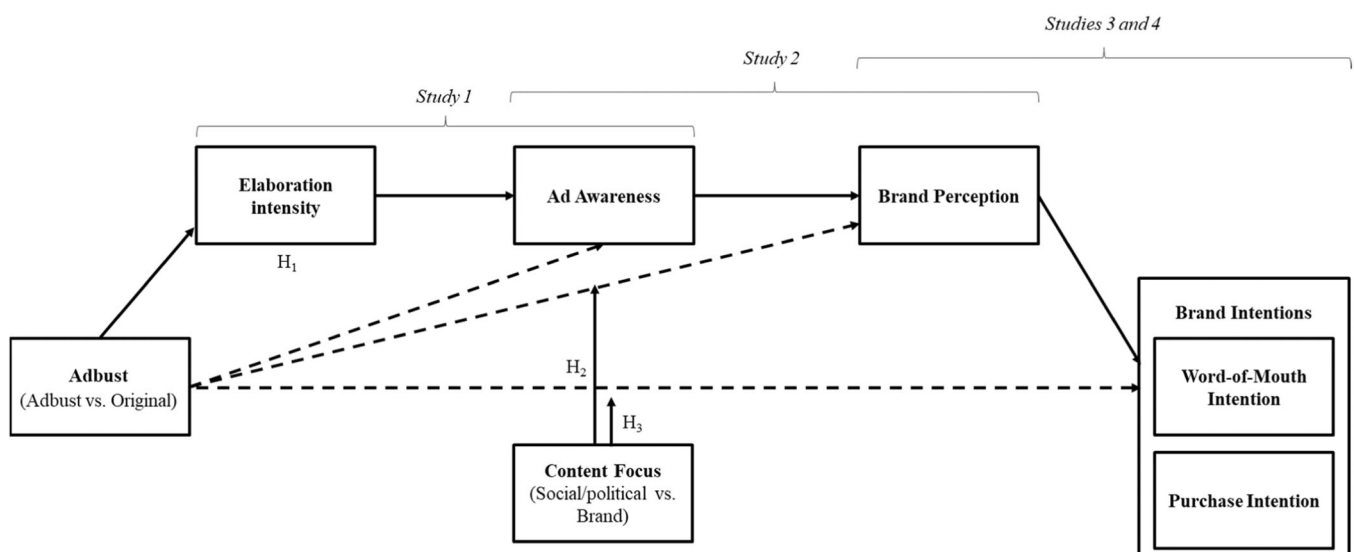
Studies 3 and 4

Study 2

Study 1

Elaboration intensity

Ad Awareness

Brand Perception

$H_1$

Brand Intentions

Adbust
(Adbust vs. Original)

$H_2$

Word-of-Mouth Intention

$H_3$

Content Focus
(Social/political vs. Brand)

Purchase Intention